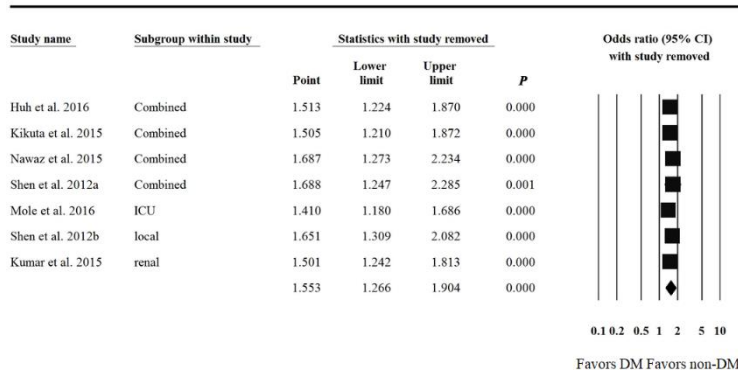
| Study name | Subgroup within study | Point | Lower limit | Upper limit | *P* |
|---|---|---|---|---|---|
| Huh et al. 2016 | Combined | 1.513 | 1.224 | 1.870 | 0.000 |
| Kikuta et al. 2015 | Combined | 1.505 | 1.210 | 1.872 | 0.000 |
| Nawaz et al. 2015 | Combined | 1.687 | 1.273 | 2.234 | 0.000 |
| Shen et al. 2012a | Combined | 1.688 | 1.247 | 2.285 | 0.001 |
| Mole et al. 2016 | ICU | 1.410 | 1.180 | 1.686 | 0.000 |
| Shen et al. 2012b | local | 1.651 | 1.309 | 2.082 | 0.000 |
| Kumar et al. 2015 | renal | 1.501 | 1.242 | 1.813 | 0.000 |
| | | 1.553 | 1.266 | 1.904 | 0.000 |

Statistics with study removed

Odds ratio (95% CI) with study removed

0.1 0.2 0.5 1 2 5 10

Favors DM Favors non-DM